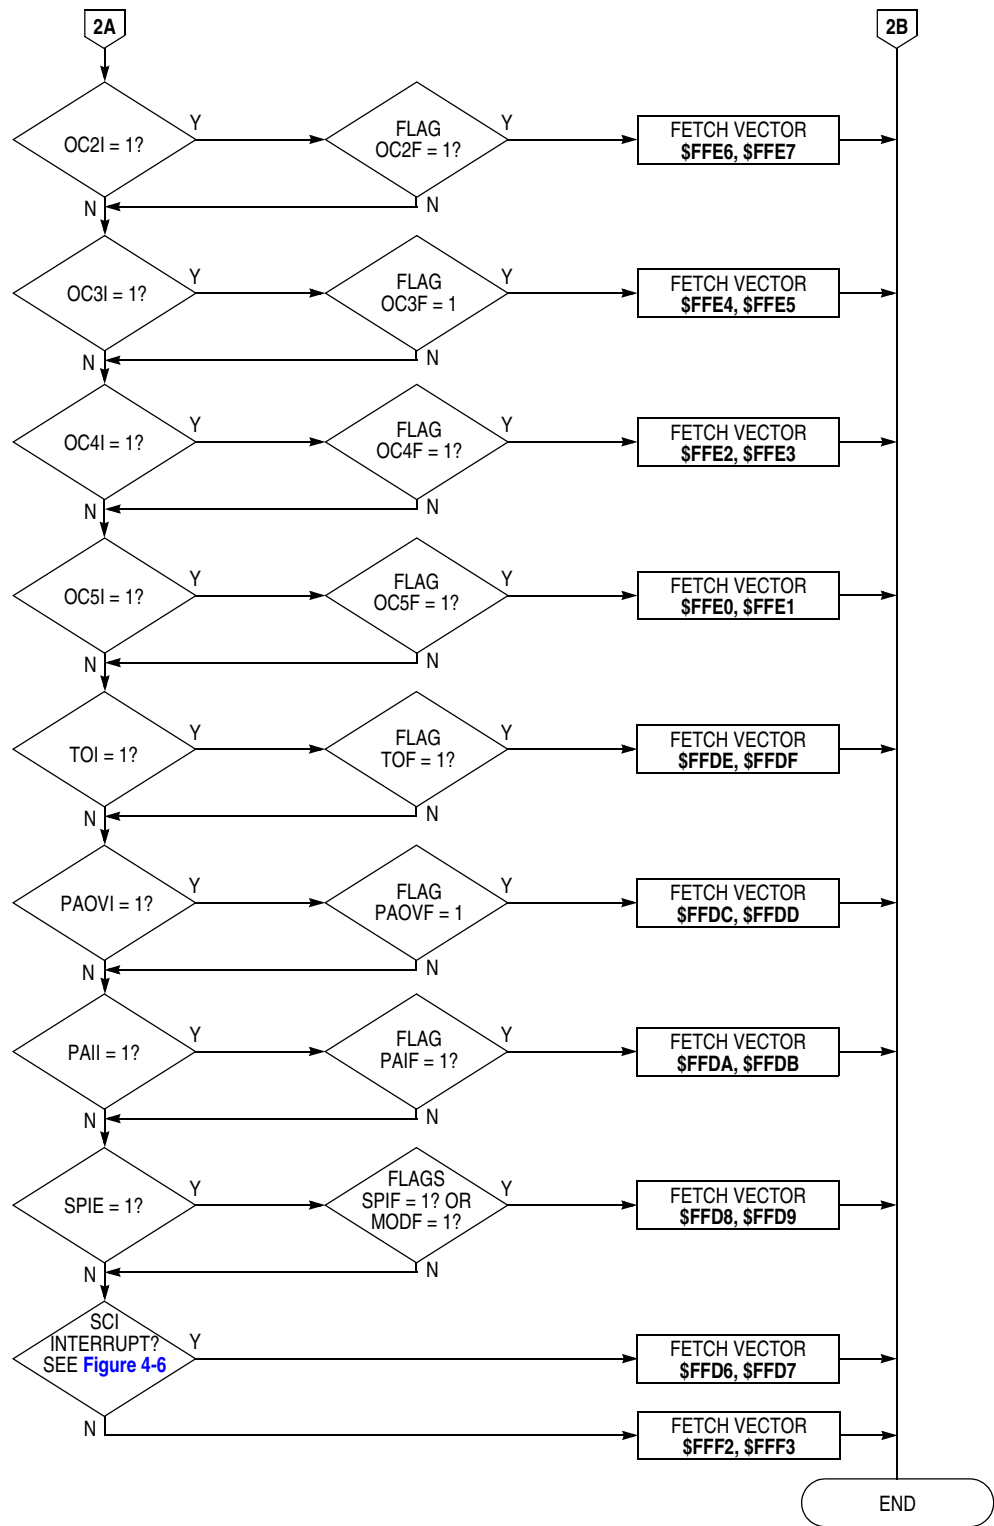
2A

2B

OC2I = 1?
Y
FLAG OC2F = 1?
Y
FETCH VECTOR
$FFE6, $FFE7
N
N

OC3I = 1?
Y
FLAG OC3F = 1
Y
FETCH VECTOR
$FFE4, $FFE5
N
N

OC4I = 1?
Y
FLAG OC4F = 1?
Y
FETCH VECTOR
$FFE2, $FFE3
N
N

OC5I = 1?
Y
FLAG OC5F = 1?
Y
FETCH VECTOR
$FFE0, $FFE1
N
N

TOI = 1?
Y
FLAG TOF = 1?
Y
FETCH VECTOR
$FFDE, $FFDF
N
N

PAOVI = 1?
Y
FLAG PAOVF = 1
Y
FETCH VECTOR
$FFDC, $FFDD
N
N

PAII = 1?
Y
FLAG PAIF = 1?
Y
FETCH VECTOR
$FFDA, $FFDB
N
N

SPIE = 1?
Y
FLAGS SPIF = 1? OR MODF = 1?
Y
FETCH VECTOR
$FFD8, $FFD9
N
N

SCI INTERRUPT? SEE Figure 4-6
Y
FETCH VECTOR
$FFD6, $FFD7
N
FETCH VECTOR
$FFF2, $FFF3

END